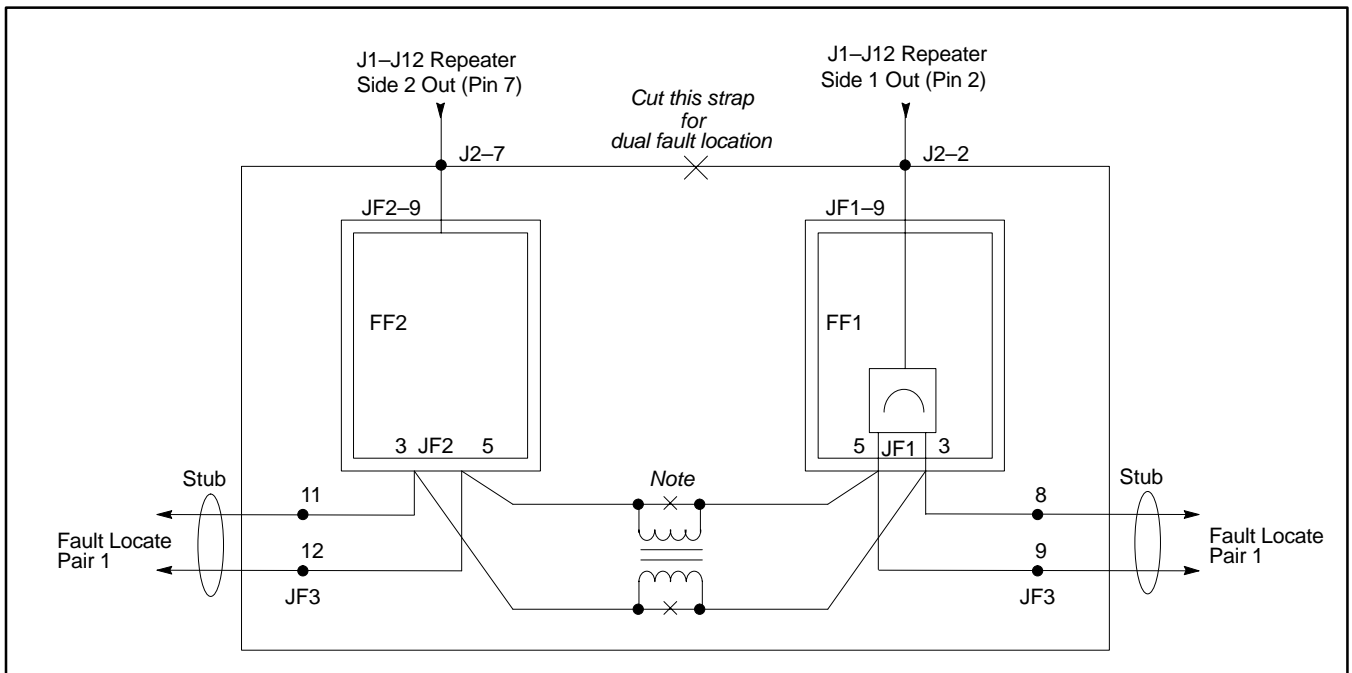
J1–J12 Repeater Side 2 Out (Pin 7)

J1–J12 Repeater Side 1 Out (Pin 2)

Cut this strap for dual fault location

J2–7

J2–2

JF2–9

JF1–9

FF2

FF1

3 JF2 5

5 JF1 3

Note

Stub

Stub

11

8

Fault Locate Pair 1

12

9

Fault Locate Pair 1

JF3

JF3